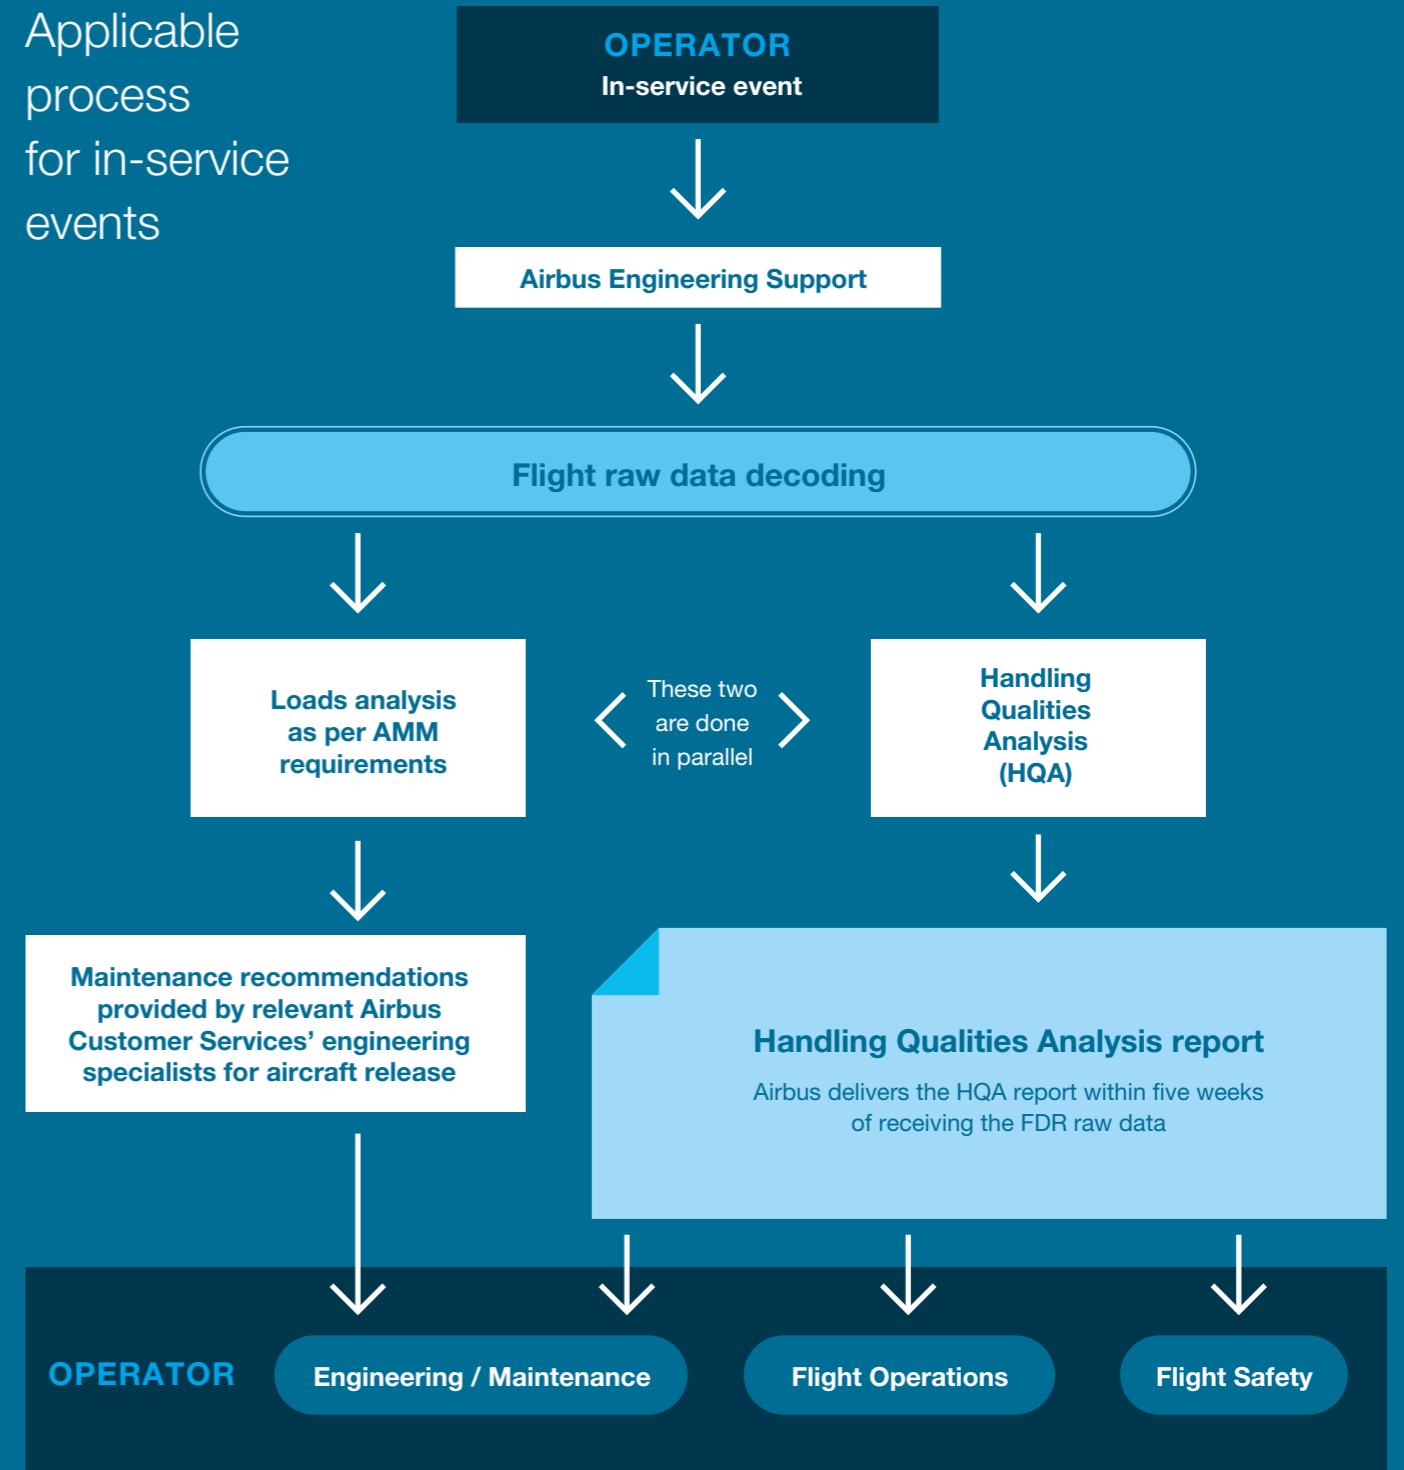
Applicable process for in-service events

OPERATOR
In-service event

Airbus Engineering Support

Flight raw data decoding

Loads analysis as per AMM requirements

These two are done in parallel

Handling Qualities Analysis (HQA)

Maintenance recommendations provided by relevant Airbus Customer Services' engineering specialists for aircraft release

Handling Qualities Analysis report
Airbus delivers the HQA report within five weeks of receiving the FDR raw data

OPERATOR

Engineering / Maintenance

Flight Operations

Flight Safety